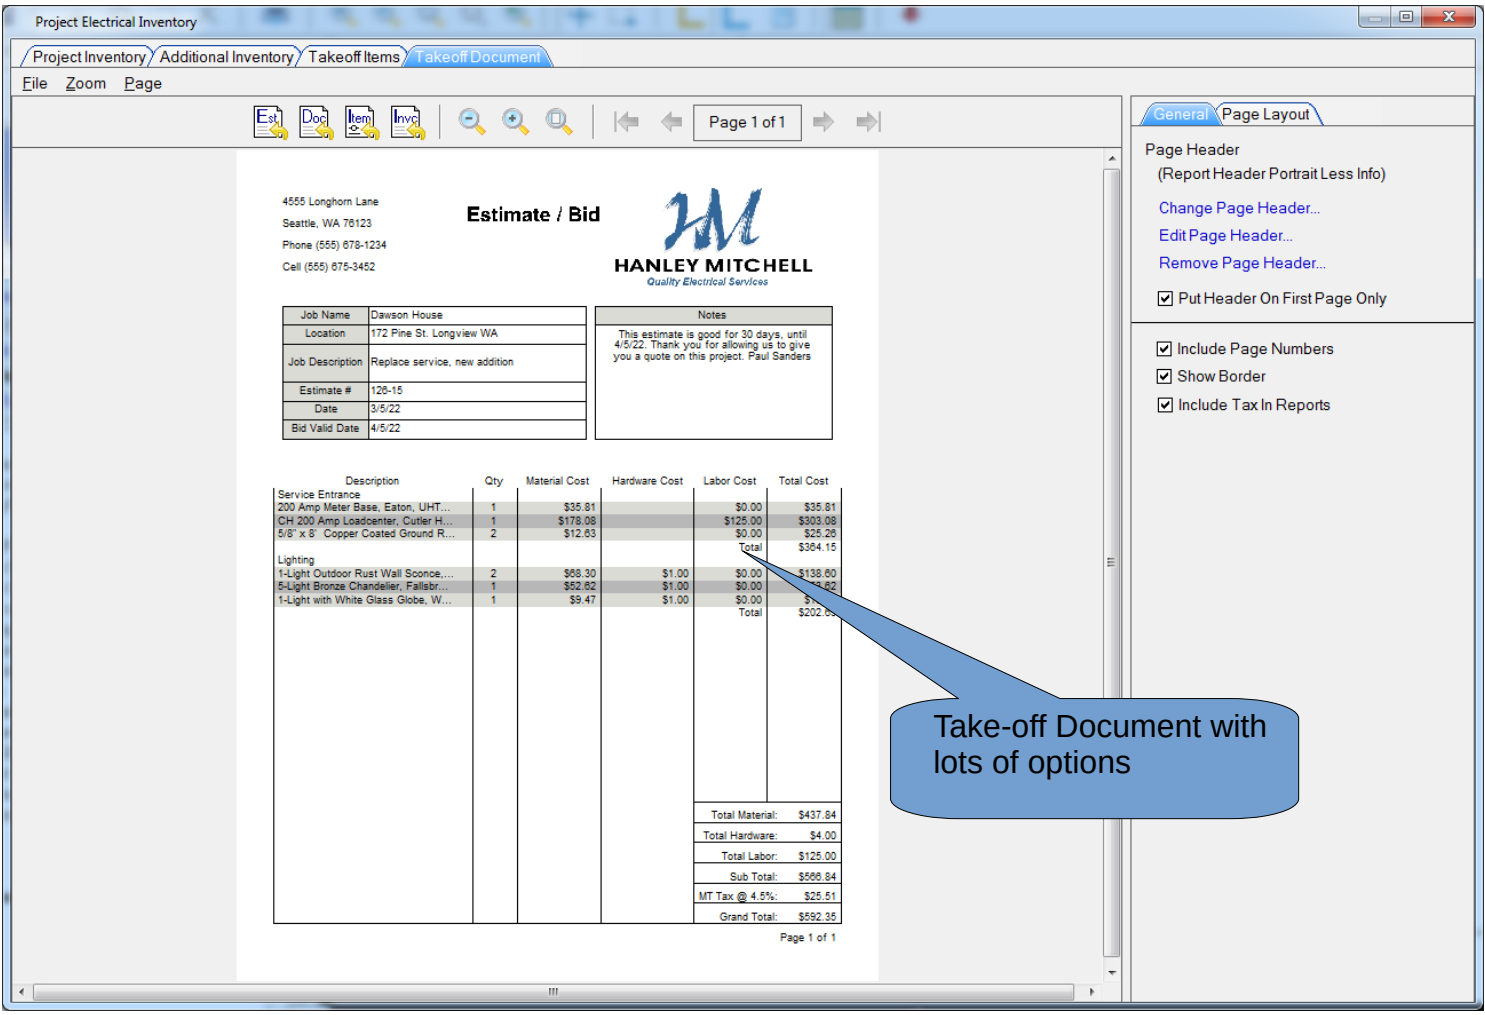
Project Electrical Inventory

Project Inventory | Additional Inventory | Takeoff Items | Takeoff Document

File Zoom Page

Est Doc Item Invc

Page 1 of 1

4555 Longhorn Lane
Seattle, WA 76123
Phone (555) 678-1234
Cell (555) 675-3452

Estimate / Bid

HM
HANLEY MITCHELL
Quality Electrical Services

| Job Name | Dawson House |
|---|---|
| Location | 172 Pine St. Longview WA |
| Job Description | Replace service, new addition |
| Estimate # | 126-15 |
| Date | 3/5/22 |
| Bid Valid Date | 4/5/22 |

Notes
This estimate is good for 30 days, until 4/5/22. Thank you for allowing us to give you a quote on this project. Paul Sanders

| Description | Qty | Material Cost | Hardware Cost | Labor Cost | Total Cost |
|---|---|---|---|---|---|
| Service Entrance | | | | | |
| 200 Amp Meter Base, Eaton, UHT... | 1 | $35.81 | | $0.00 | $35.81 |
| CH 200 Amp Loadcenter, Cutler H... | 1 | $178.08 | | $125.00 | $303.08 |
| 5/8" x 8' Copper Coated Ground R... | 2 | $12.63 | | $0.00 | $25.26 |
| | | | | Total | $364.15 |
| Lighting | | | | | |
| 1-Light Outdoor Rust Wall Sconce,... | 2 | $68.30 | $1.00 | $0.00 | $138.60 |
| 5-Light Bronze Chandelier, Fallsbr... | 1 | $52.62 | $1.00 | $0.00 | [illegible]3.62 |
| 1-Light with White Glass Globe, W... | 1 | $9.47 | $1.00 | $0.00 | $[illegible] |
| | | | | Total | $202.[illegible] |

| | |
|---|---|
| Total Material: | $437.84 |
| Total Hardware: | $4.00 |
| Total Labor: | $125.00 |
| Sub Total: | $566.84 |
| MT Tax @ 4.5%: | $25.51 |
| Grand Total: | $592.35 |

Page 1 of 1

Take-off Document with lots of options

General | Page Layout

Page Header
(Report Header Portrait Less Info)
Change Page Header...
Edit Page Header...
Remove Page Header...
Put Header On First Page Only

Include Page Numbers
Show Border
Include Tax In Reports